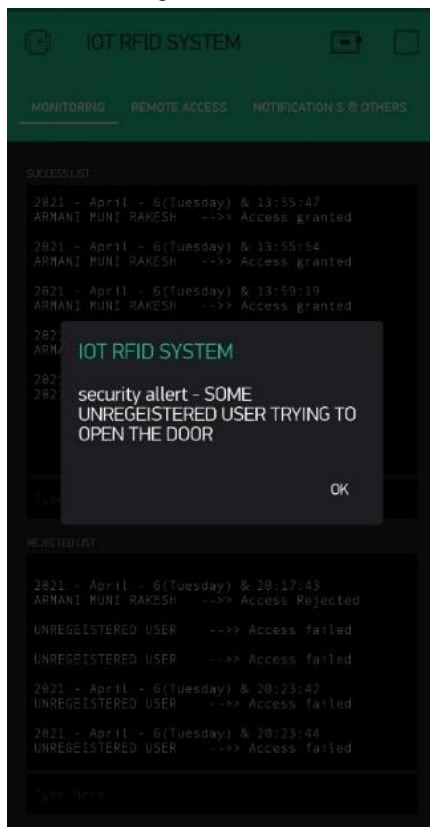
IOT RFID SYSTEM

MONITORING REMOTE ACCESS NOTIFICATION S & OTHERS

SUCCESS LIST

2021 - April - 6(Tuesday) & 13:55:47
ARMANI MUNI RAKESH -->> Access granted

2021 - April - 6(Tuesday) & 13:55:54
ARMANI MUNI RAKESH -->> Access granted

2021 - April - 6(Tuesday) & 13:59:19
ARMANI MUNI RAKESH -->> Access granted

202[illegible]
ARM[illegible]

202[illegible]
202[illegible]

Typ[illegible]

IOT RFID SYSTEM

security allert - SOME UNREGEISTERED USER TRYING TO OPEN THE DOOR

OK

REJECTED LIST

2021 - April - 6(Tuesday) & 20:17:43
ARMANI MUNI RAKESH -->> Access Rejected

UNREGEISTERED USER -->> Access failed

UNREGEISTERED USER -->> Access failed

2021 - April - 6(Tuesday) & 20:23:42
UNREGEISTERED USER -->> Access failed

2021 - April - 6(Tuesday) & 20:23:44
UNREGEISTERED USER -->> Access failed

Type here